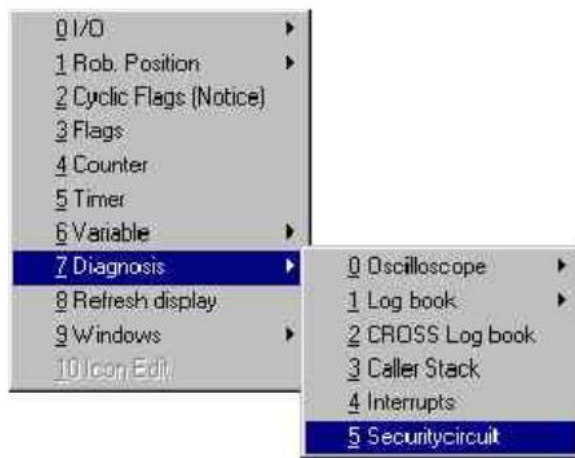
0 I/O
1 Rob. Position
2 Cyclic Flags (Notice)
3 Flags
4 Counter
5 Timer
6 Variable
7 Diagnosis
8 Refresh display
9 Windows
10 Icon Edit

0 Oscilloscope
1 Log book
2 CROSS Log book
3 Caller Stack
4 Interrupts
5 Securitycircuit